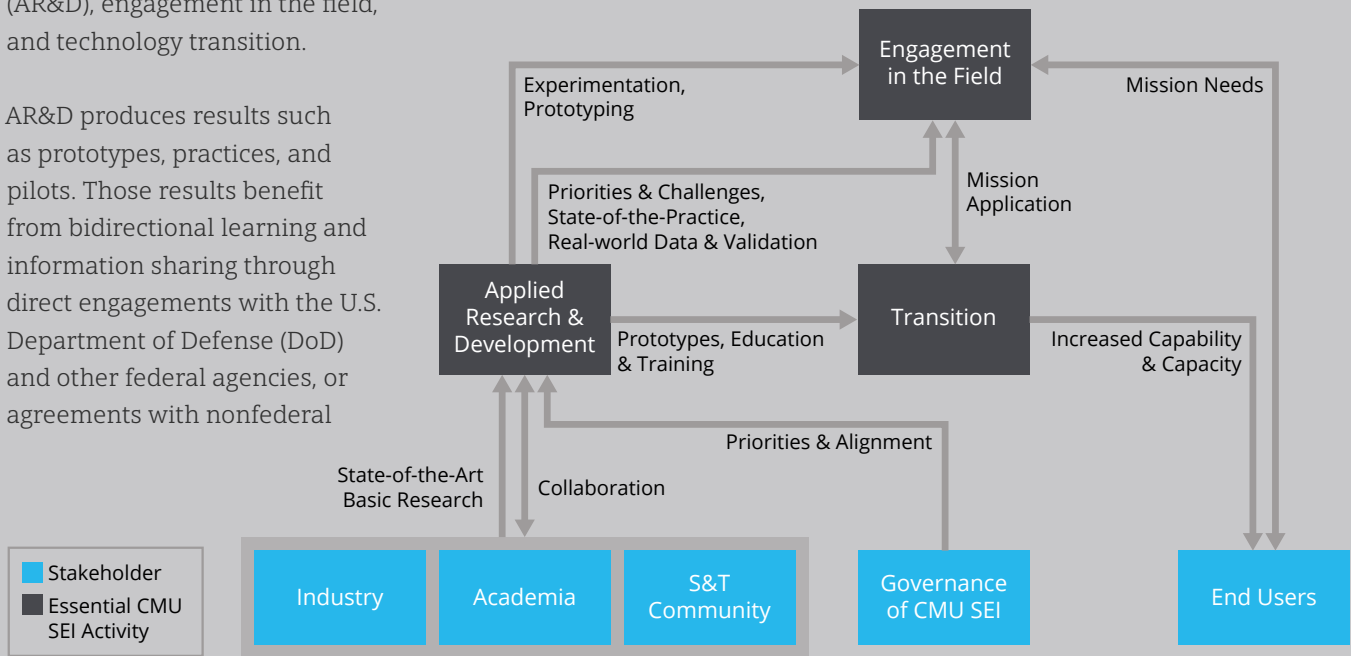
(AR&D), engagement in the field, and technology transition.

AR&D produces results such as prototypes, practices, and pilots. Those results benefit from bidirectional learning and information sharing through direct engagements with the U.S. Department of Defense (DoD) and other federal agencies, or agreements with nonfederal

Engagement in the Field

Experimentation, Prototyping

Mission Needs

Priorities & Challenges, State-of-the-Practice, Real-world Data & Validation

Mission Application

Applied Research & Development

Prototypes, Education & Training

Transition

Increased Capability & Capacity

Priorities & Alignment

State-of-the-Art Basic Research

Collaboration

Stakeholder

Essential CMU SEI Activity

Industry

Academia

S&T Community

Governance of CMU SEI

End Users